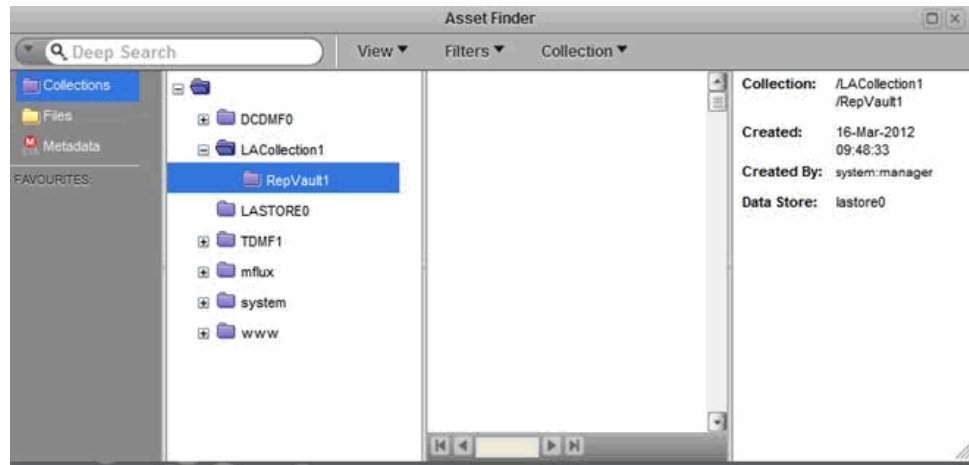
Asset Finder

Deep Search

View ▼

Filters ▼

Collection ▼

Collections

Files

Metadata

FAVOURITES:

DCDMF0

LACollection1

RepVault1

LASTORE0

TDMF1

mflux

system

www

| | |
|---|---|
| Collection: | /LACollection1/RepVault1 |
| Created: | 16-Mar-2012 09:48:33 |
| Created By: | system:manager |
| Data Store: | lastore0 |